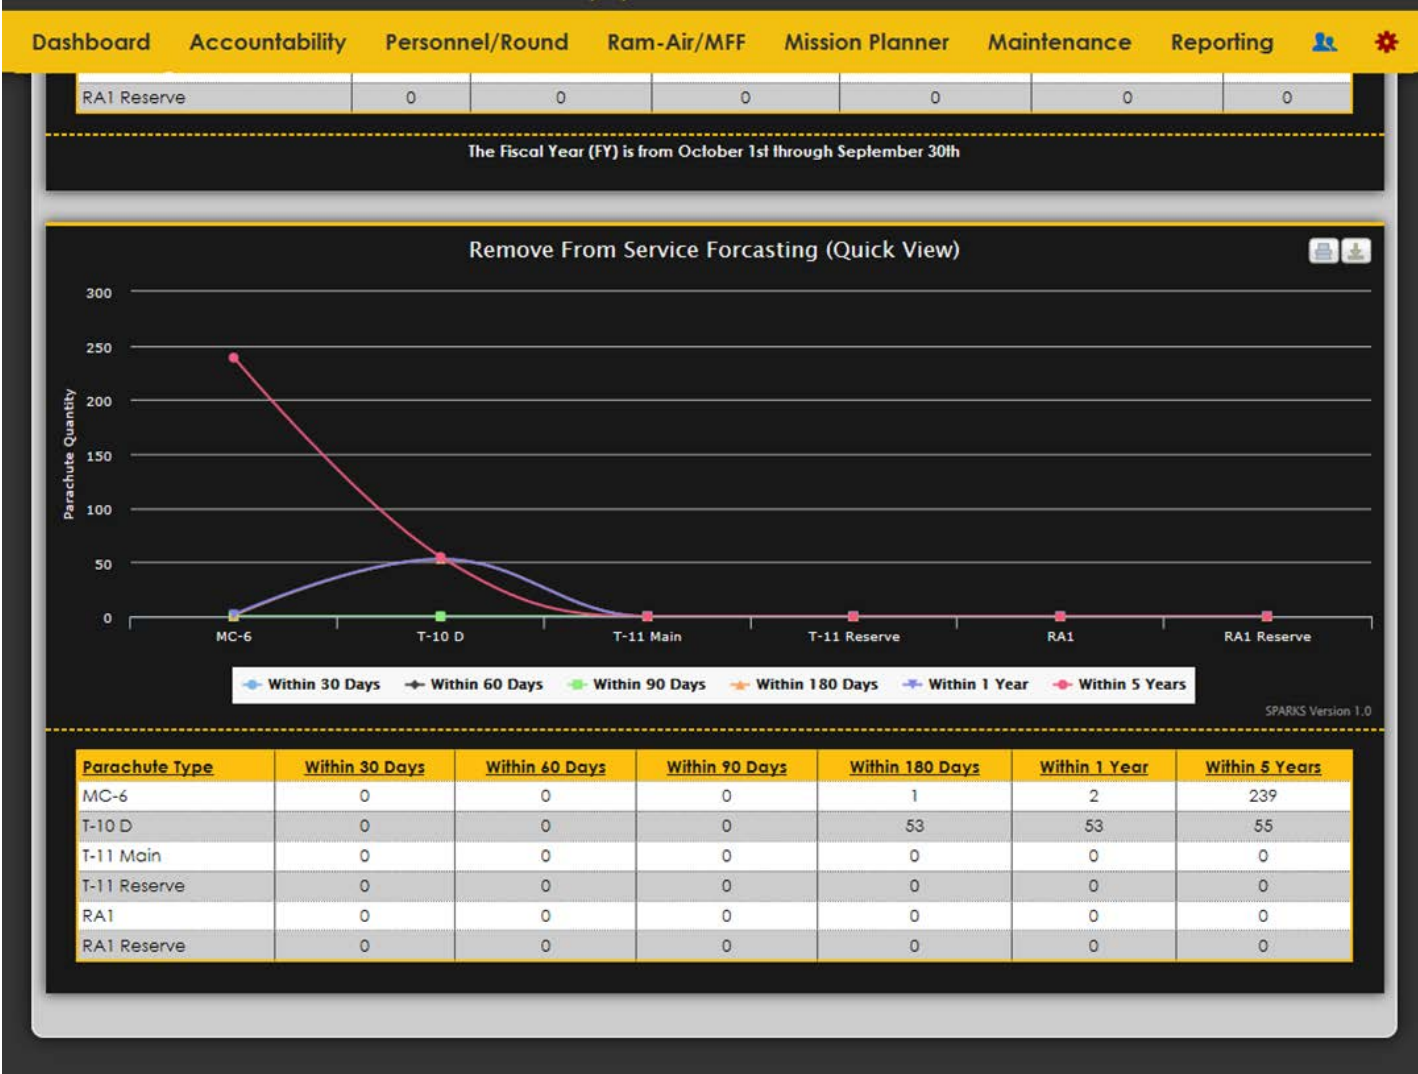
Dashboard Accountability Personnel/Round Ram-Air/MFF Mission Planner Maintenance Reporting

| RA1 Reserve | 0 | 0 | 0 | 0 | 0 | 0 |
|---|---|---|---|---|---|---|

The Fiscal Year (FY) is from October 1st through September 30th

Remove From Service Forcasting (Quick View)

300
250
200
150
100
50
0

Parachute Quantity

MC-6 T-10 D T-11 Main T-11 Reserve RA1 RA1 Reserve

Within 30 Days Within 60 Days Within 90 Days Within 180 Days Within 1 Year Within 5 Years

SPARKS Version 1.0

| Parachute Type | Within 30 Days | Within 60 Days | Within 90 Days | Within 180 Days | Within 1 Year | Within 5 Years |
|---|---|---|---|---|---|---|
| MC-6 | 0 | 0 | 0 | 1 | 2 | 239 |
| T-10 D | 0 | 0 | 0 | 53 | 53 | 55 |
| T-11 Main | 0 | 0 | 0 | 0 | 0 | 0 |
| T-11 Reserve | 0 | 0 | 0 | 0 | 0 | 0 |
| RA1 | 0 | 0 | 0 | 0 | 0 | 0 |
| RA1 Reserve | 0 | 0 | 0 | 0 | 0 | 0 |